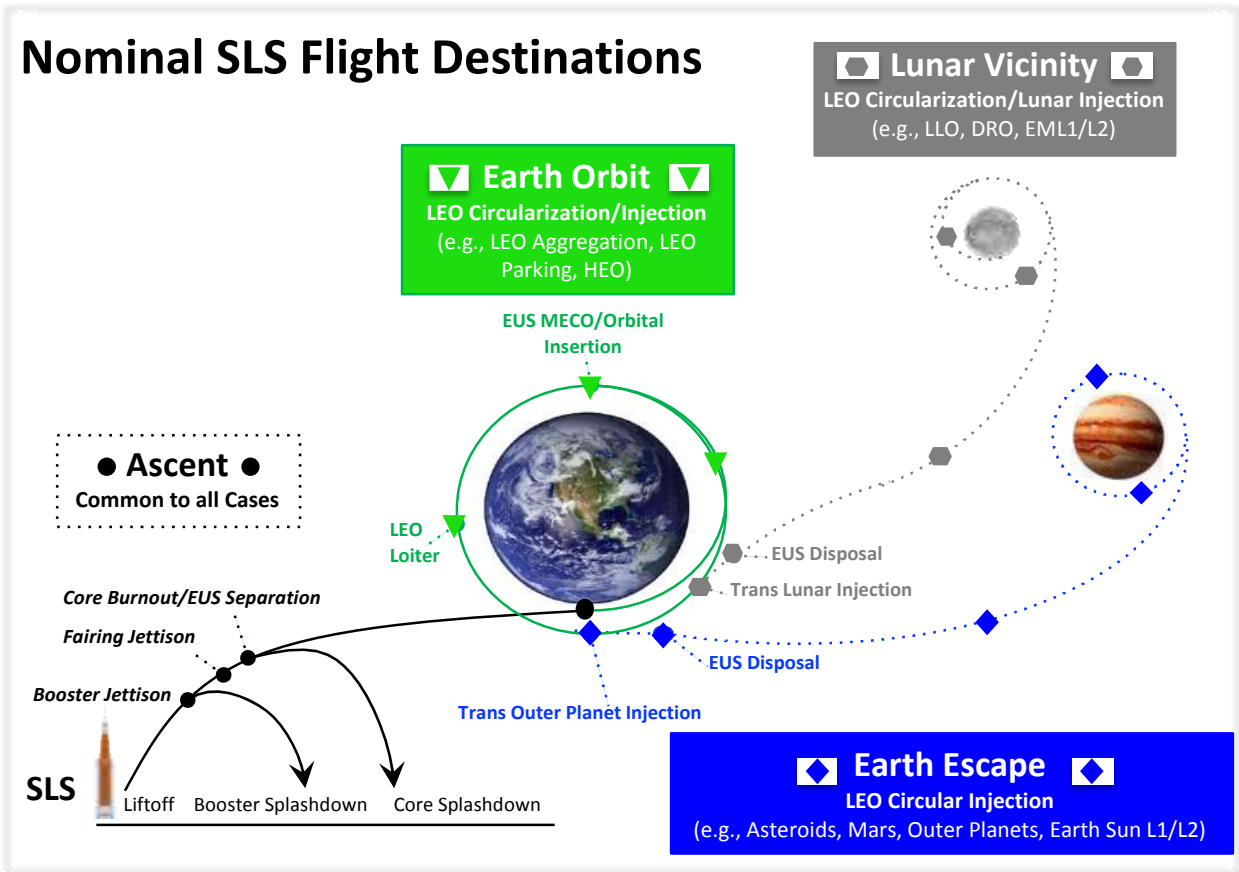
Nominal SLS Flight Destinations

Lunar Vicinity
LEO Circularization/Lunar Injection
(e.g., LLO, DRO, EML1/L2)

Earth Orbit
LEO Circularization/Injection
(e.g., LEO Aggregation, LEO Parking, HEO)

EUS MECO/Orbital Insertion

Ascent
Common to all Cases

LEO Loiter

EUS Disposal

Trans Lunar Injection

Core Burnout/EUS Separation

Fairing Jettison

Booster Jettison

EUS Disposal

Trans Outer Planet Injection

Earth Escape
LEO Circular Injection
(e.g., Asteroids, Mars, Outer Planets, Earth Sun L1/L2)

SLS

Liftoff

Booster Splashdown

Core Splashdown